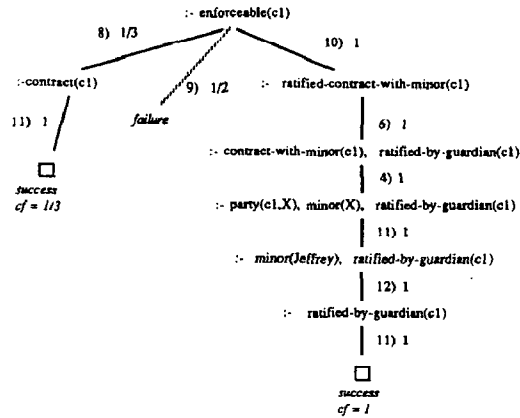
:- enforceable(c1)

8) 1/3

10) 1

:-contract(c1)

9) 1/2

:- ratified-contract-with-minor(c1)

11) 1

failure

6) 1

□
success
cf = 1/3

:- contract-with-minor(c1), ratified-by-guardian(c1)

4) 1

:- party(c1,X), minor(X), ratified-by-guardian(c1)

11) 1

:- minor(Jeffrey), ratified-by-guardian(c1)

12) 1

:- ratified-by-guardian(c1)

11) 1

□
success
cf = 1